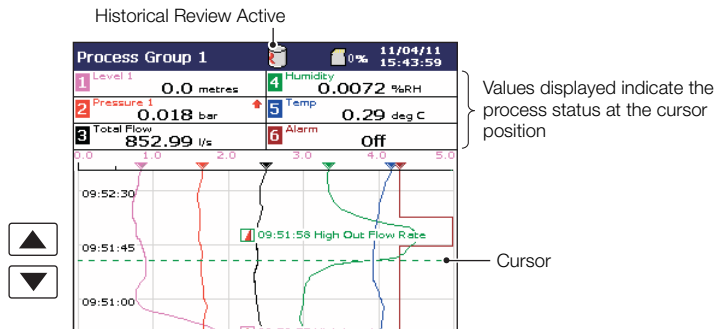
Historical Review Active

Process Group 1

0%

11/04/11
15:43:59

1 Level 1
0.0 metres

4 Humidity
0.0072 %RH

2 Pressure 1
0.018 bar

5 Temp
0.29 deg C

3 Total Flow
852.99 l/s

6 Alarm
Off

Values displayed indicate the process status at the cursor position

0.0 1.0 2.0 3.0 4.0 5.0

09:52:30

09:51:58 High Out Flow Rate

09:51:45

Cursor

09:51:00